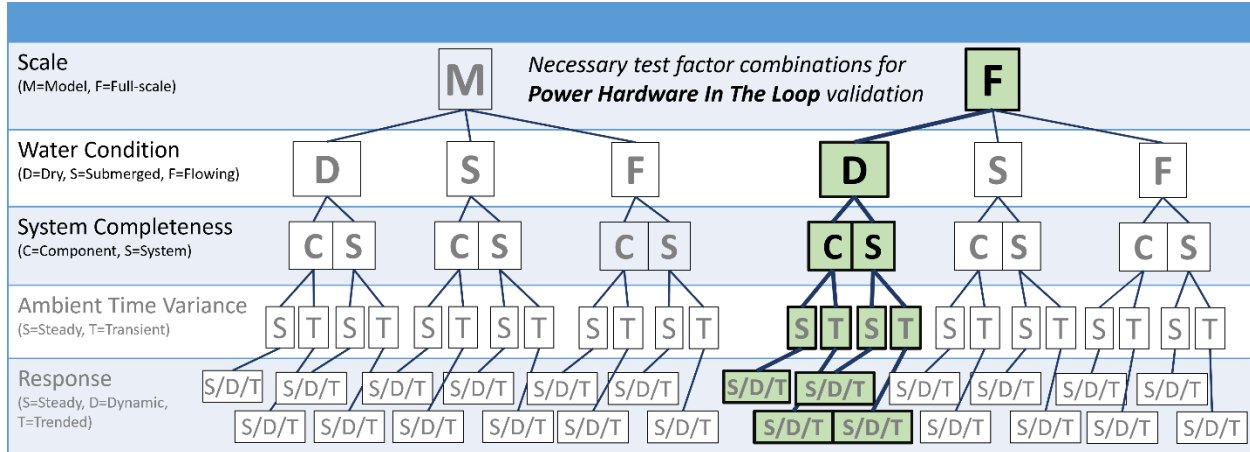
Scale
(M=Model, F=Full-scale)

M

Necessary test factor combinations for **Power Hardware In The Loop** validation

F

Water Condition
(D=Dry, S=Submerged, F=Flowing)

D S F D S F

System Completeness
(C=Component, S=System)

C S C S C S C S C S C S

Ambient Time Variance
(S=Steady, T=Transient)

S T S T S T S T S T S T S T S T S T S T S T S T

Response
(S=Steady, D=Dynamic, T=Trended)

S/D/T S/D/T S/D/T S/D/T S/D/T S/D/T S/D/T S/D/T S/D/T S/D/T S/D/T S/D/T
S/D/T S/D/T S/D/T S/D/T S/D/T S/D/T S/D/T S/D/T S/D/T S/D/T S/D/T S/D/T